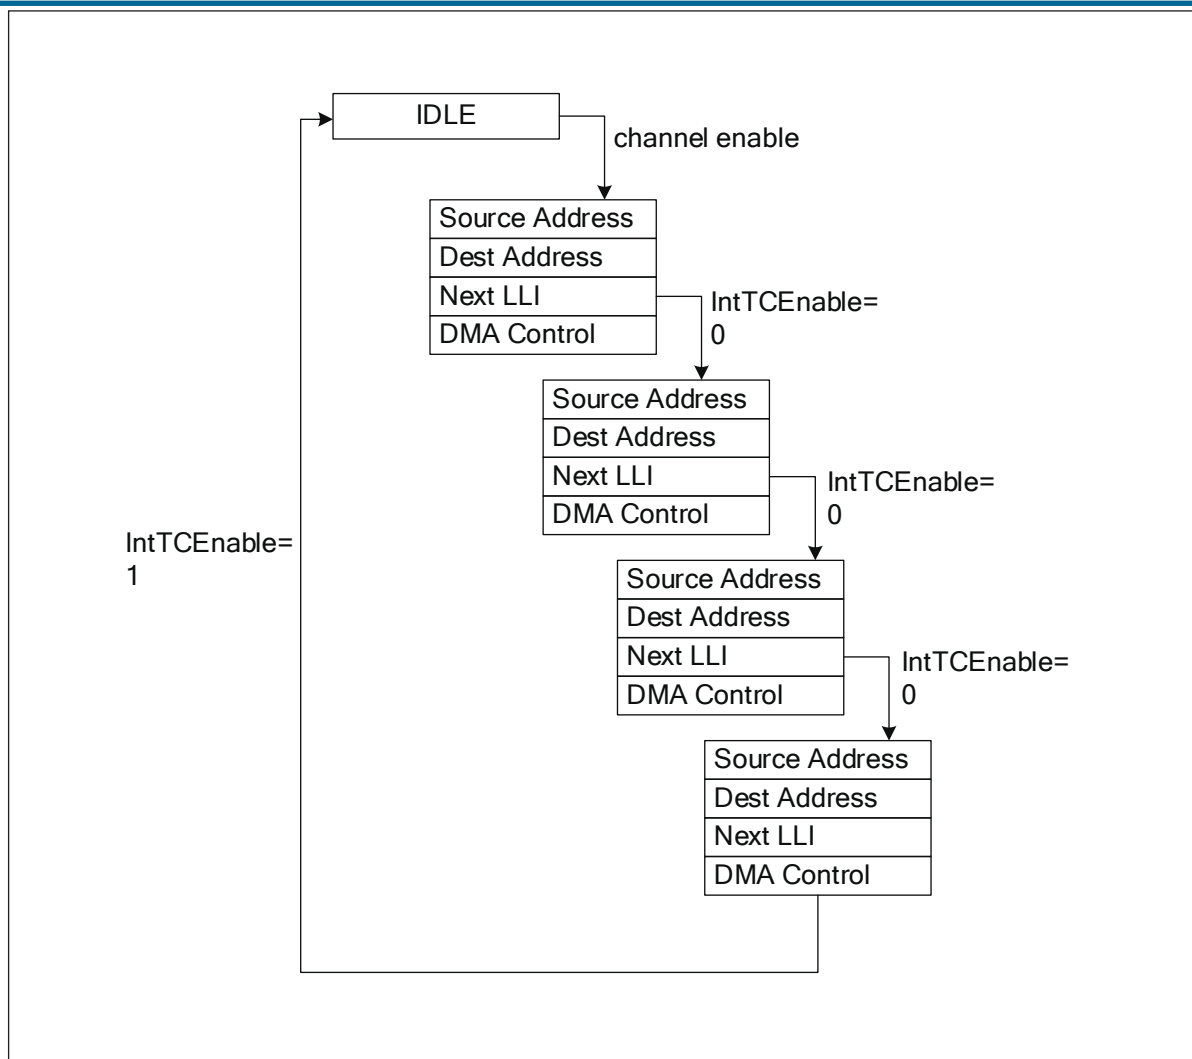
IDLE
channel enable

Source Address
Dest Address
Next LLI
DMA Control

IntTCEnable= 0

Source Address
Dest Address
Next LLI
DMA Control

IntTCEnable= 0

Source Address
Dest Address
Next LLI
DMA Control

IntTCEnable= 0

Source Address
Dest Address
Next LLI
DMA Control

IntTCEnable= 1